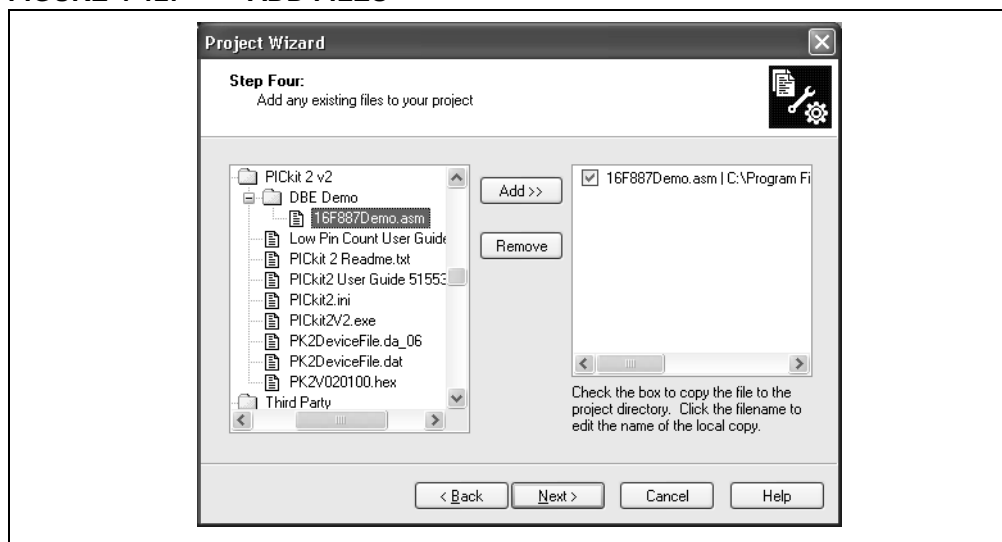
Project Wizard

Step Four:
Add any existing files to your project

PICkit 2 v2
DBE Demo
16F887Demo.asm
Low Pin Count User Guide
PICkit 2 Readme.txt
PICkit2 User Guide 51553
PICkit2.ini
PICkit2V2.exe
PK2DeviceFile.da_06
PK2DeviceFile.dat
PK2V020100.hex
Third Party

Add >>

Remove

16F887Demo.asm | C:\Program Fi

Check the box to copy the file to the project directory. Click the filename to edit the name of the local copy.

< Back

Next >

Cancel

Help